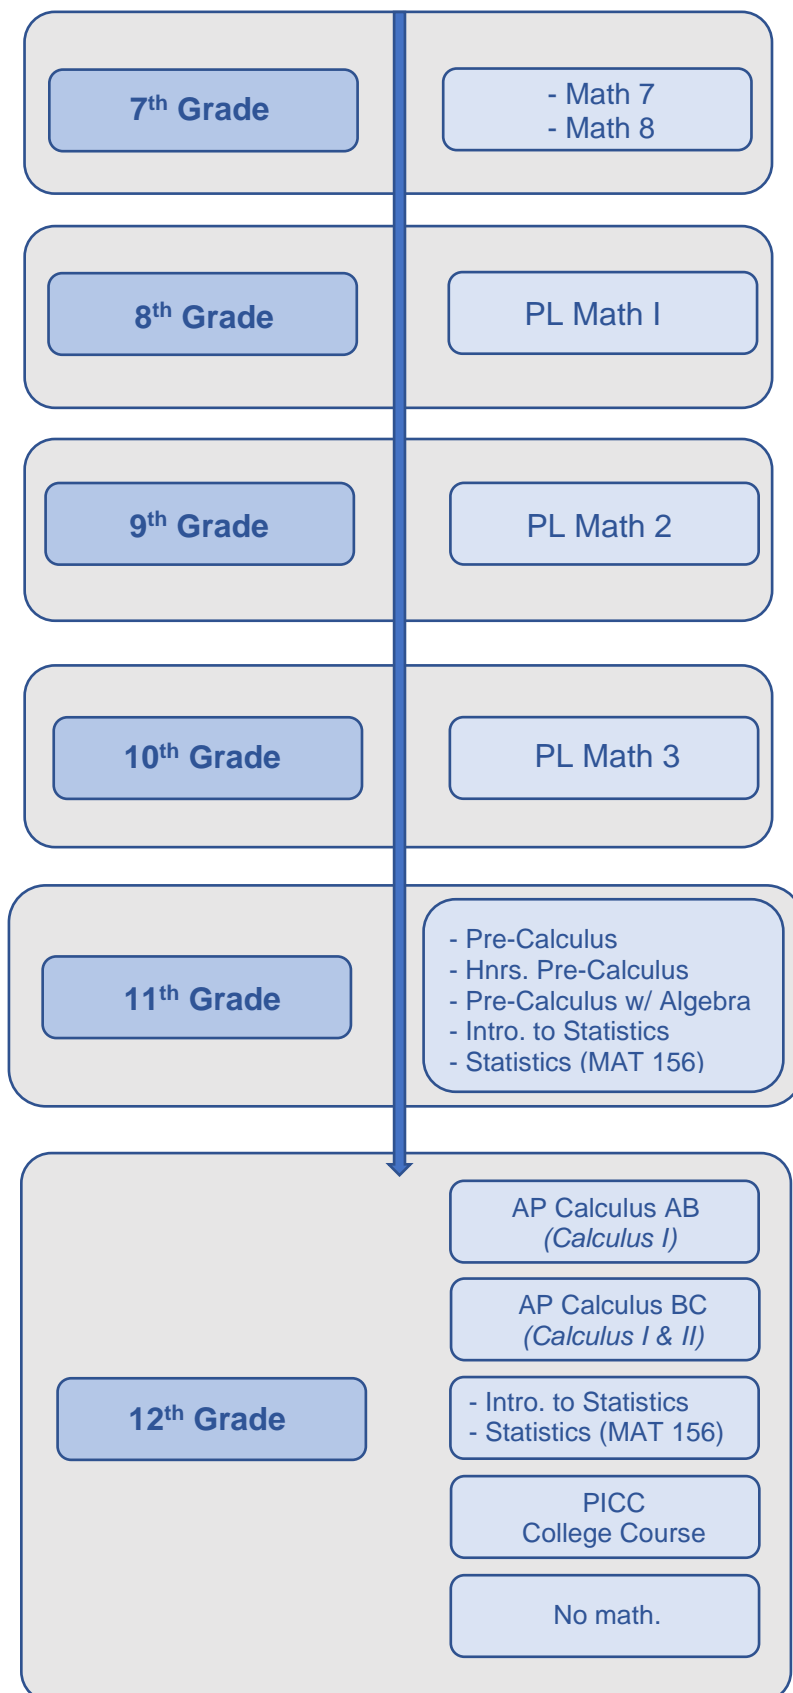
7$^{th}$ Grade

- Math 7
- Math 8

8$^{th}$ Grade

PL Math I

9$^{th}$ Grade

PL Math 2

10$^{th}$ Grade

PL Math 3

11$^{th}$ Grade

- Pre-Calculus
- Hnrs. Pre-Calculus
- Pre-Calculus w/ Algebra
- Intro. to Statistics
- Statistics (MAT 156)

12$^{th}$ Grade

AP Calculus AB
(Calculus I)

AP Calculus BC
(Calculus I & II)

- Intro. to Statistics
- Statistics (MAT 156)

PICC
College Course

No math.